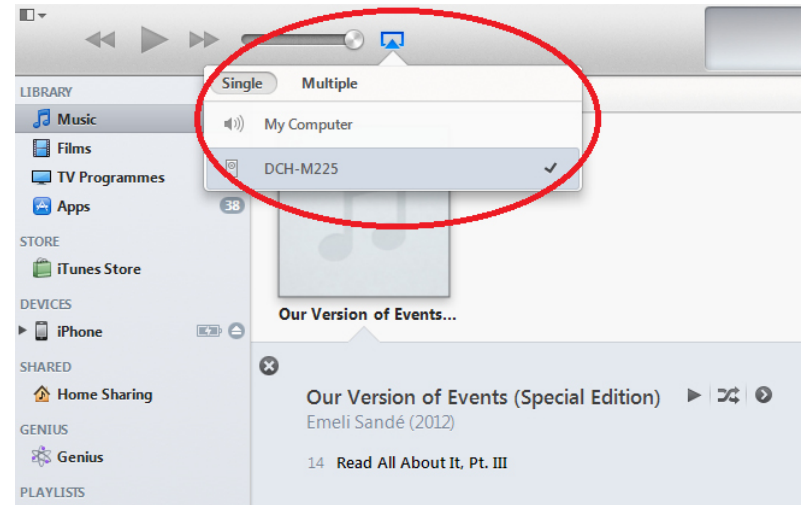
LIBRARY
Music
Films
TV Programmes
Apps 38
STORE
iTunes Store
DEVICES
iPhone
SHARED
Home Sharing
GENIUS
Genius
PLAYLISTS

Single Multiple
My Computer
DCH-M225 ✔

Our Version of Events...

Our Version of Events (Special Edition)
Emeli Sandé (2012)
14 Read All About It, Pt. III